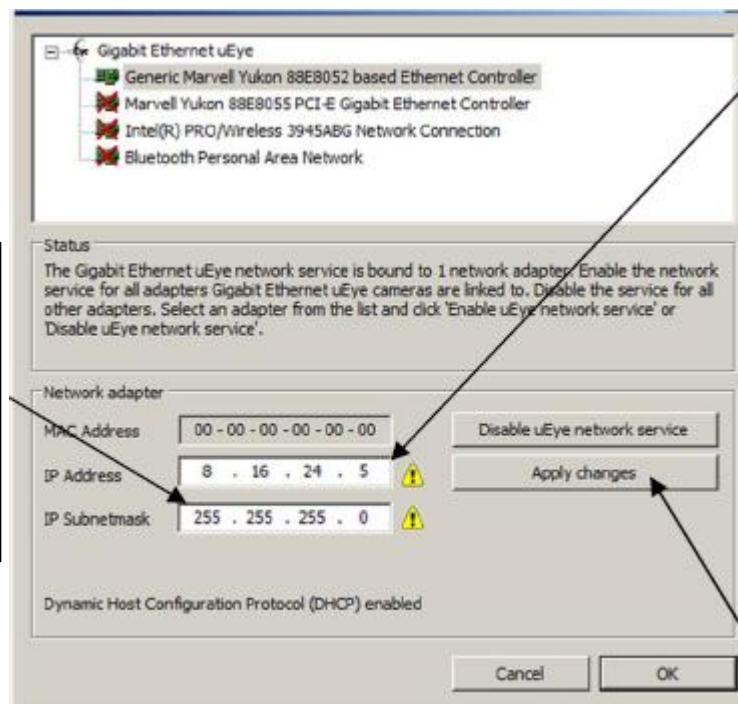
Gigabit Ethernet uEye

Generic Marvell Yukon 88E8052 based Ethernet Controller

Marvell Yukon 88E8055 PCI-E Gigabit Ethernet Controller

Intel(R) PRO/Wireless 3945ABG Network Connection

Bluetooth Personal Area Network

Status

The Gigabit Ethernet uEye network service is bound to 1 network adapter. Enable the network service for all adapters Gigabit Ethernet uEye cameras are linked to. Disable the service for all other adapters. Select an adapter from the list and click 'Enable uEye network service' or 'Disable uEye network service'.

Network adapter

MAC Address 00 - 00 - 00 - 00 - 00 - 00

Disable uEye network service

IP Address 8 . 16 . 24 . 5

Apply changes

IP Subnetmask 255 . 255 . 255 . 0

Dynamic Host Configuration Protocol (DHCP) enabled

Cancel

OK